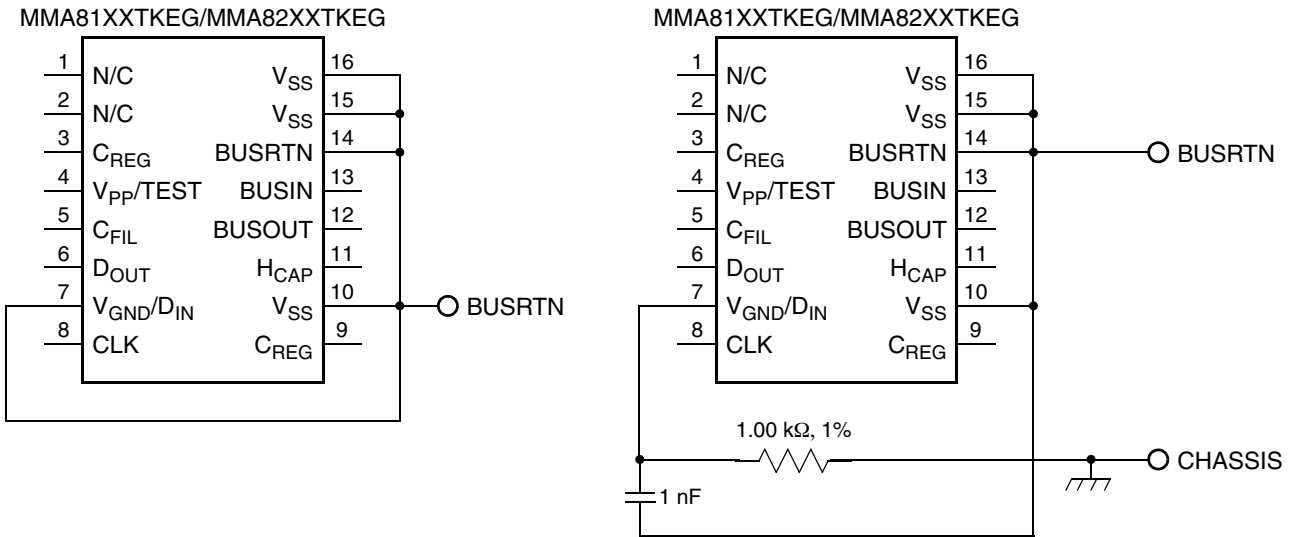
MMA81XXTKEG/MMA82XXTKEG

1 N/C
2 N/C
3 $C_{REG}$
4 $V_{PP}$/TEST
5 $C_{FIL}$
6 $D_{OUT}$
7 $V_{GND}/D_{IN}$
8 CLK

16 $V_{SS}$
15 $V_{SS}$
14 BUSRTN
13 BUSIN
12 BUSOUT
11 $H_{CAP}$
10 $V_{SS}$
9 $C_{REG}$

BUSRTN

MMA81XXTKEG/MMA82XXTKEG

1 N/C
2 N/C
3 $C_{REG}$
4 $V_{PP}$/TEST
5 $C_{FIL}$
6 $D_{OUT}$
7 $V_{GND}/D_{IN}$
8 CLK

16 $V_{SS}$
15 $V_{SS}$
14 BUSRTN
13 BUSIN
12 BUSOUT
11 $H_{CAP}$
10 $V_{SS}$
9 $C_{REG}$

BUSRTN

1.00 kΩ, 1%

CHASSIS

1 nF